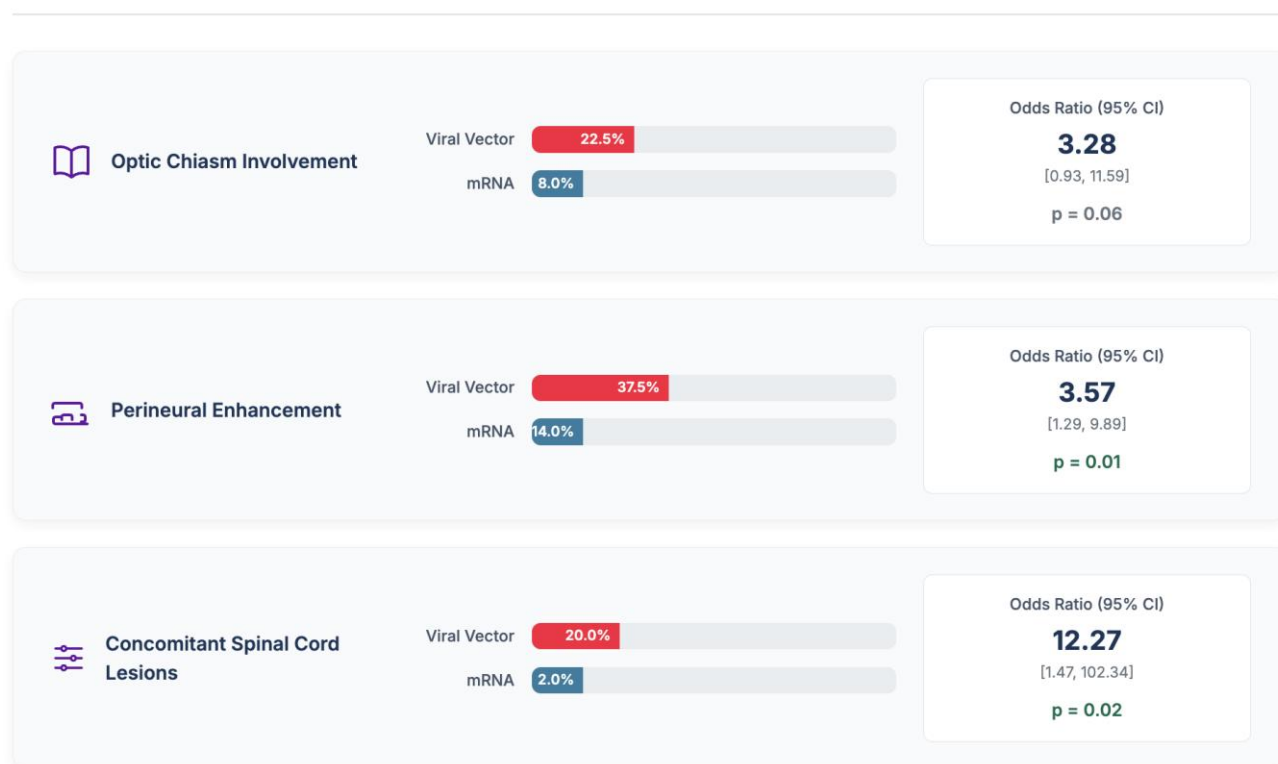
Optic Chiasm Involvement

Viral Vector 22.5%

mRNA 8.0%

Odds Ratio (95% CI)

3.28

[0.93, 11.59]

p = 0.06

Perineural Enhancement

Viral Vector 37.5%

mRNA 14.0%

Odds Ratio (95% CI)

3.57

[1.29, 9.89]

p = 0.01

Concomitant Spinal Cord Lesions

Viral Vector 20.0%

mRNA 2.0%

Odds Ratio (95% CI)

12.27

[1.47, 102.34]

p = 0.02